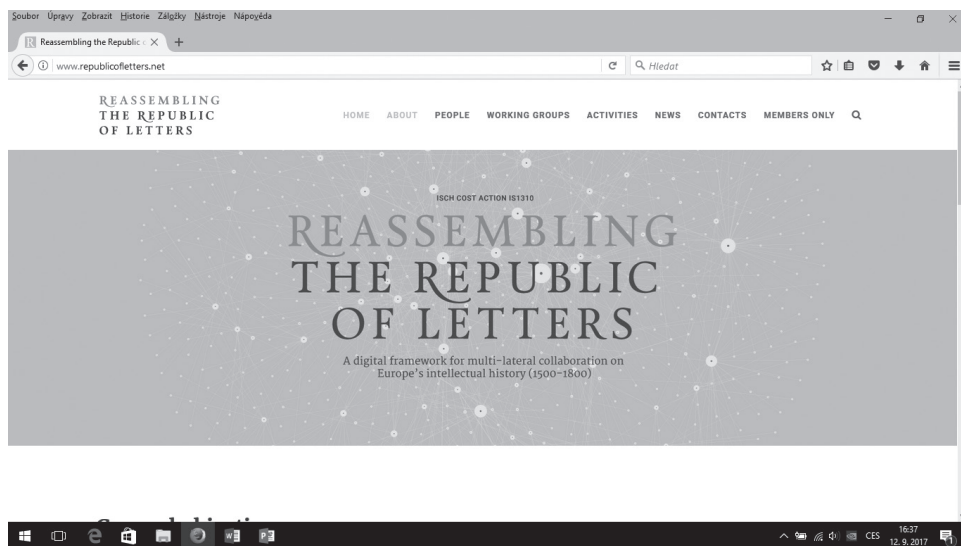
Soubor Úpravy Zobrazit Historie Záložky Nástroje Nápověda

Reassembling the Republic o ×  +

www.republicofletters.net

Hledat

REASSEMBLING
THE REPUBLIC
OF LETTERS

HOME ABOUT PEOPLE WORKING GROUPS ACTIVITIES NEWS CONTACTS MEMBERS ONLY

ISCH COST ACTION IS1310

REASSEMBLING
THE REPUBLIC
OF LETTERS

A digital framework for multi-lateral collaboration on Europe's intellectual history (1500–1800)

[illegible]

CES 16:37 12. 9. 2017